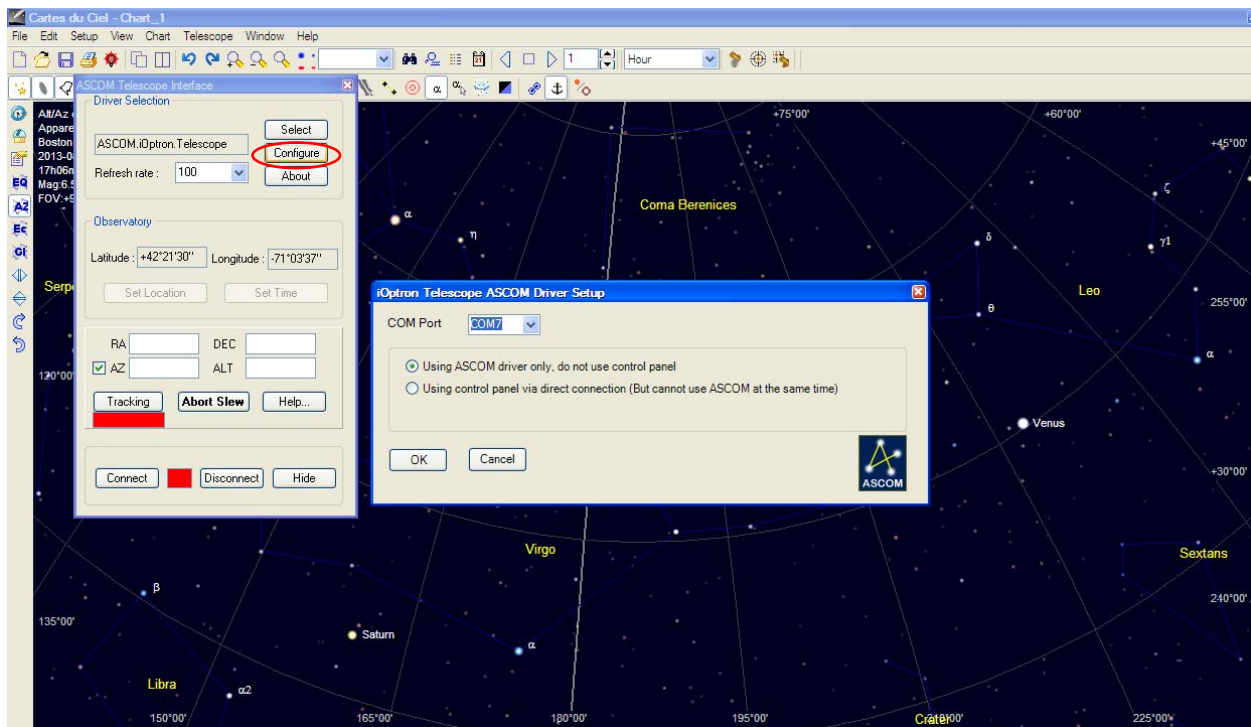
Cartes du Ciel - Chart_1
File Edit Setup View Chart Telescope Window Help
1
Hour

ASCOM Telescope Interface
Driver Selection
ASCOM.iOptron.Telescope
Select
Configure
About
Refresh rate : 100
Observatory
Latitude : +42°21'30"
Longitude : -71°03'37"
Set Location
Set Time
RA
DEC
AZ
ALT
Tracking
Abort Slew
Help...
Connect
Disconnect
Hide

Alt/Az
Appare
Boston
2013-0
17h06n
Mag:6.5
FOV:+9

α
η
+75°00'
+60°00'
+45°00'
Coma Berenices
ζ
δ
γ1
Leo
θ
255°00'
α
Serp
120°00'
Venus
+30°00'
Virgo
Sextans
β
240°00'
135°00'
Saturn
α
Libra
α2
150°00'
165°00'
180°00'
195°00'
Crater
210°00'
225°00'

iOptron Telescope ASCOM Driver Setup
COM Port COM7
Using ASCOM driver only, do not use control panel
Using control panel via direct connection (But cannot use ASCOM at the same time)
OK
Cancel
ASCOM